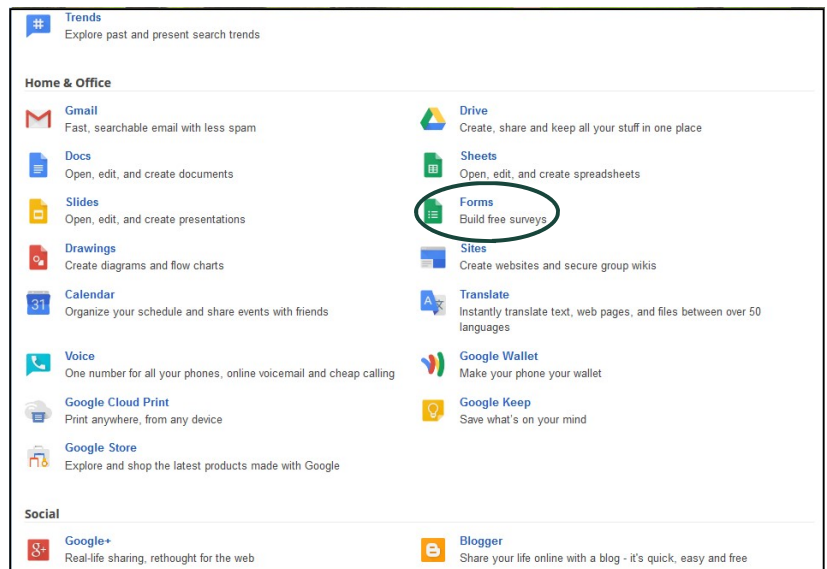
Trends
Explore past and present search trends

Home & Office

Gmail
Fast, searchable email with less spam

Drive
Create, share and keep all your stuff in one place

Docs
Open, edit, and create documents

Sheets
Open, edit, and create spreadsheets

Slides
Open, edit, and create presentations

Forms
Build free surveys

Drawings
Create diagrams and flow charts

Sites
Create websites and secure group wikis

31

Calendar
Organize your schedule and share events with friends

Translate
Instantly translate text, web pages, and files between over 50 languages

Voice
One number for all your phones, online voicemail and cheap calling

Google Wallet
Make your phone your wallet

Google Cloud Print
Print anywhere, from any device

Google Keep
Save what's on your mind

Google Store
Explore and shop the latest products made with Google

Social

Google+
Real-life sharing, rethought for the web

Blogger
Share your life online with a blog - it's quick, easy and free